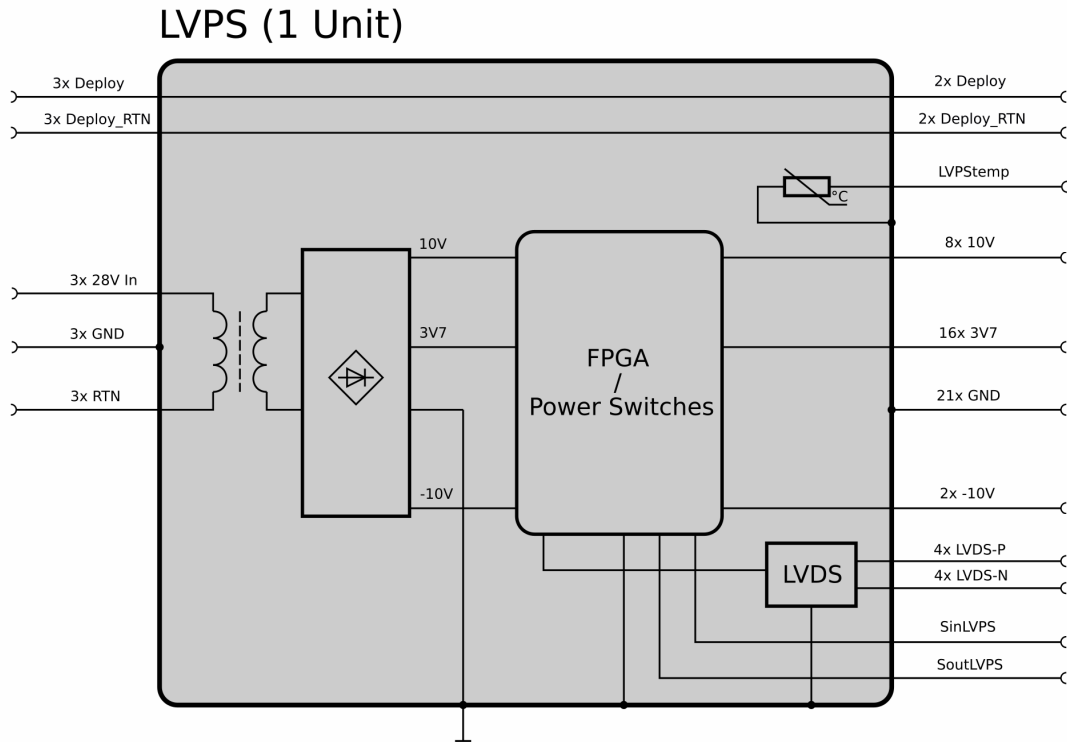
LVPS (1 Unit)

3x Deploy
3x Deploy_RTN
3x 28V In
3x GND
3x RTN

10V
3V7
-10V

FPGA
/
Power Switches

°C

2x Deploy
2x Deploy_RTN
LVPStemp
8x 10V
16x 3V7
21x GND
2x -10V

LVDS

4x LVDS-P
4x LVDS-N
SinLVPS
SoutLVPS